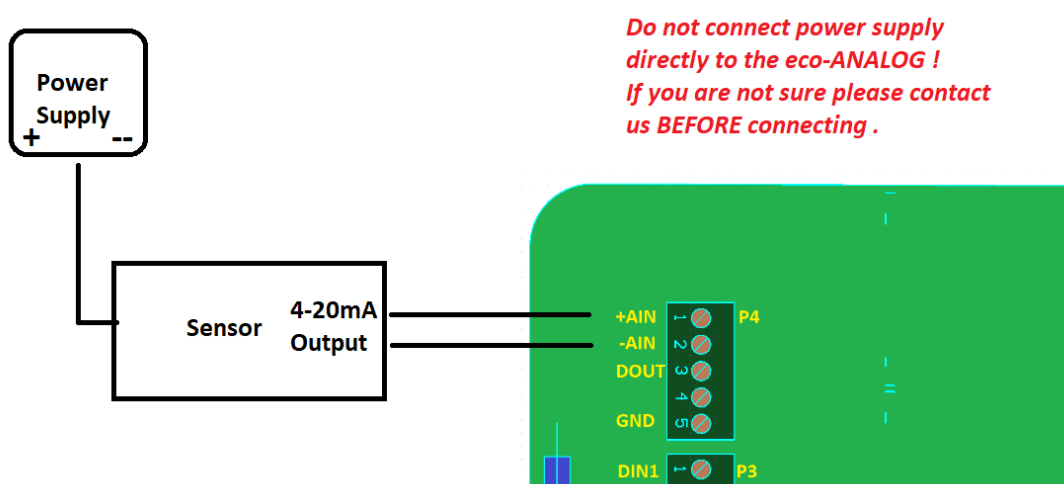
Do not connect power supply directly to the eco-ANALOG !
If you are not sure please contact us BEFORE connecting .

Power Supply
+ --

Sensor

4-20mA Output

+AIN 1
-AIN 2
DOUT 3
4
GND 5
P4

DIN1 1
P3